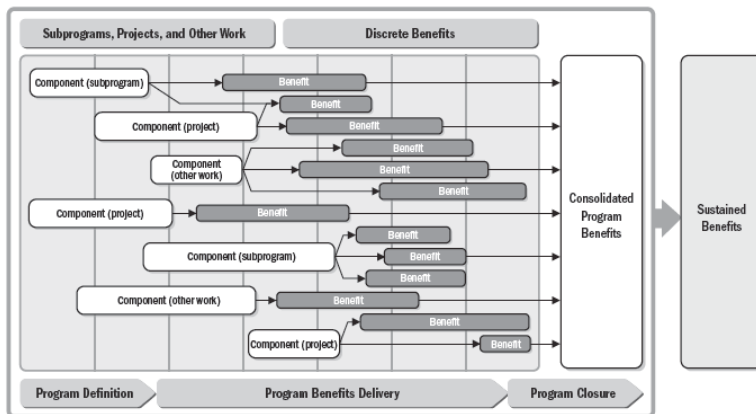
Subprograms, Projects, and Other Work

Discrete Benefits

Component (subprogram)

Benefit

Benefit

Component (project)

Benefit

Component (other work)

Benefit

Benefit

Benefit

Component (project)

Benefit

Component (subprogram)

Benefit

Benefit

Benefit

Component (other work)

Benefit

Benefit

Component (project)

Benefit

Consolidated Program Benefits

Sustained Benefits

Program Definition

Program Benefits Delivery

Program Closure